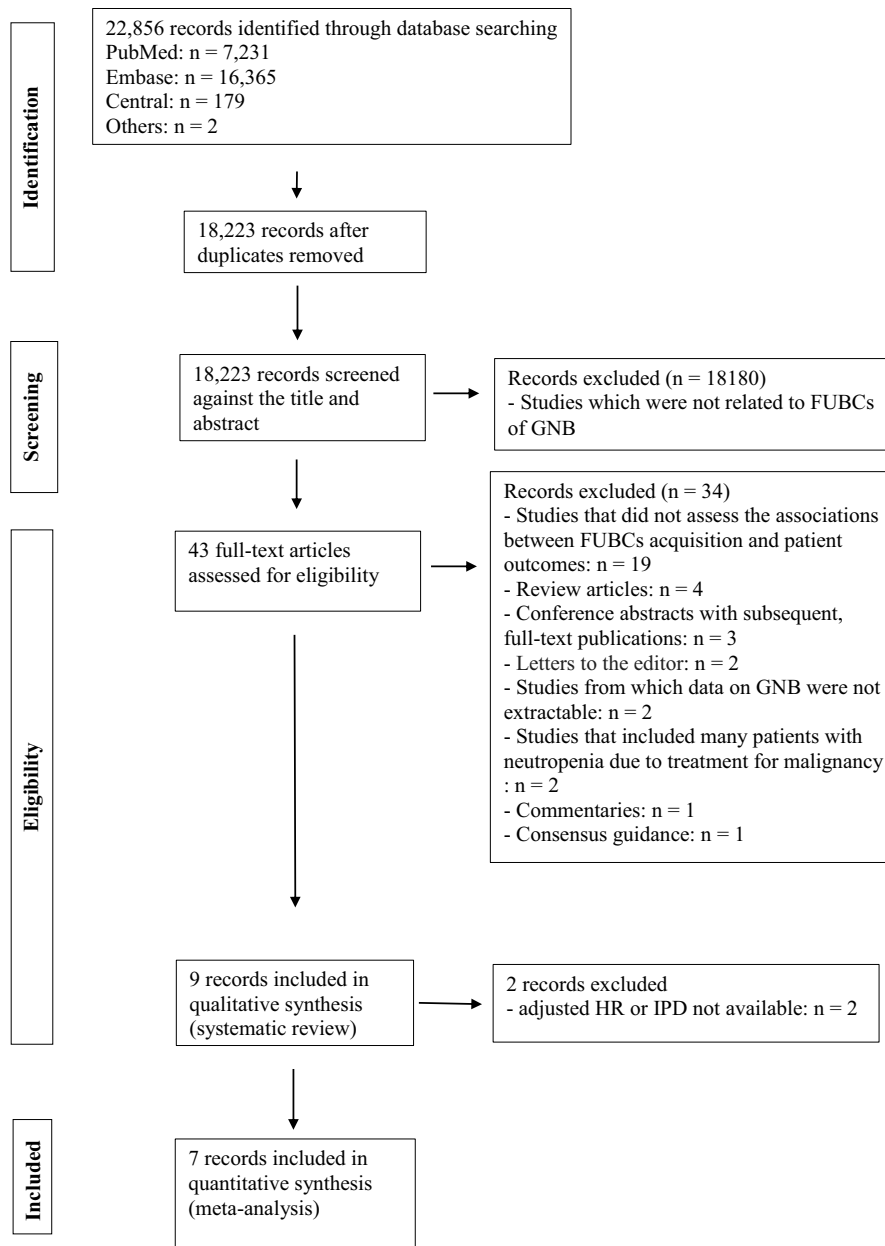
Identification

22,856 records identified through database searching
PubMed: n = 7,231
Embase: n = 16,365
Central: n = 179
Others: n = 2

18,223 records after duplicates removed

Screening

18,223 records screened against the title and abstract

Records excluded (n = 18180)
- Studies which were not related to FUBCs of GNB

Eligibility

43 full-text articles assessed for eligibility

Records excluded (n = 34)
- Studies that did not assess the associations between FUBCs acquisition and patient outcomes: n = 19
- Review articles: n = 4
- Conference abstracts with subsequent, full-text publications: n = 3
- Letters to the editor: n = 2
- Studies from which data on GNB were not extractable: n = 2
- Studies that included many patients with neutropenia due to treatment for malignancy : n = 2
- Commentaries: n = 1
- Consensus guidance: n = 1

9 records included in qualitative synthesis (systematic review)

2 records excluded
- adjusted HR or IPD not available: n = 2

Included

7 records included in quantitative synthesis (meta-analysis)